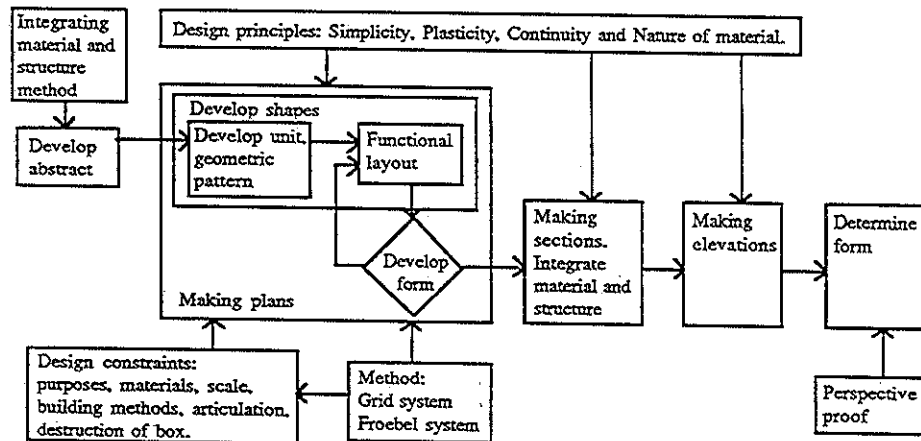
Integrating material and structure method

Design principles: Simplicity, Plasticity, Continuity and Nature of material.

Develop abstract

Develop shapes

Develop unit, geometric pattern

Functional layout

Develop form

Making plans

Making sections. Integrate material and structure

Making elevations

Determine form

Design constraints: purposes, materials, scale, building methods, articulation, destruction of box.

Method: Grid system Froebel system

Perspective proof